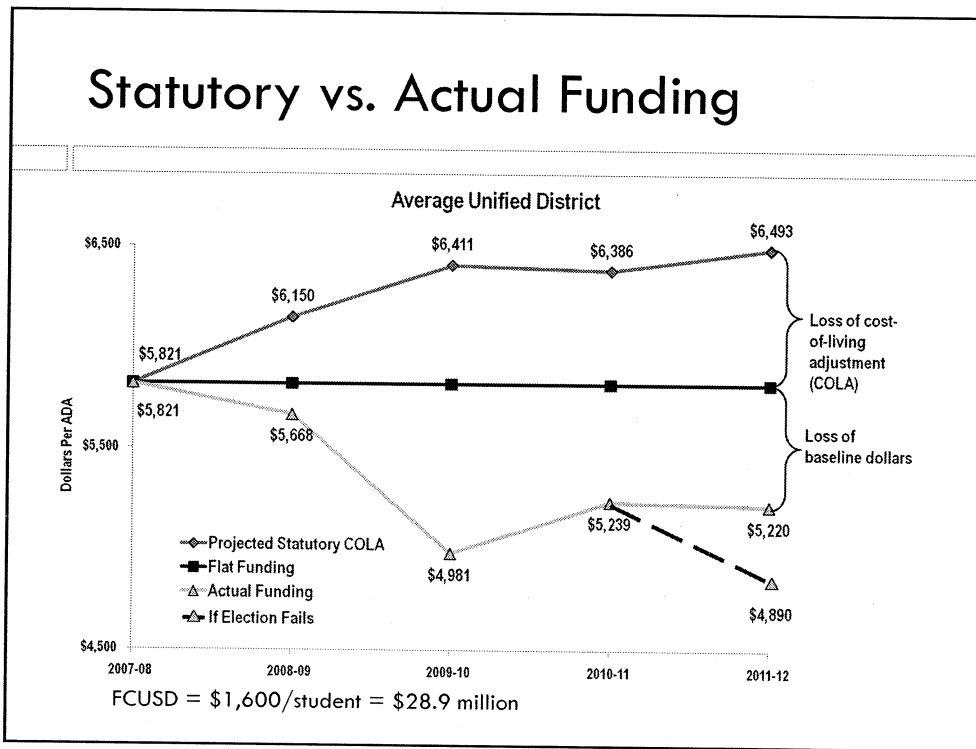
Statutory vs. Actual Funding

Average Unified District

$6,500

$5,500

$4,500

Dollars Per ADA

$5,821

$6,150

$6,411

$6,386

$6,493

$5,821

$5,668

$4,981

$5,239

$5,220

$4,890

Loss of cost-of-living adjustment (COLA)

Loss of baseline dollars

Projected Statutory COLA
Flat Funding
Actual Funding
If Election Fails

2007-08
2008-09
2009-10
2010-11
2011-12

FCUSD = $1,600/student = $28.9 million